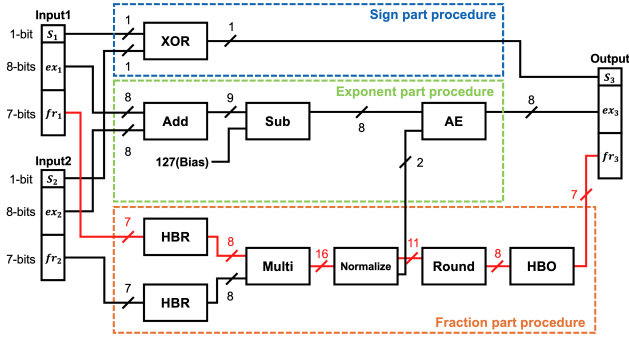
Input1

1-bit $S_1$

8-bits $ex_1$

7-bits $fr_1$

Input2

1-bit $S_2$

8-bits $ex_2$

7-bits $fr_2$

Sign part procedure

1

XOR

1

1

Exponent part procedure

8

Add

9

Sub

8

AE

8

8

127(Bias)

2

Output

$S_3$

$ex_3$

$fr_3$

7

HBR

8

7

HBR

8

Multi

16

Normalize

11

Round

8

HBO

7

Fraction part procedure